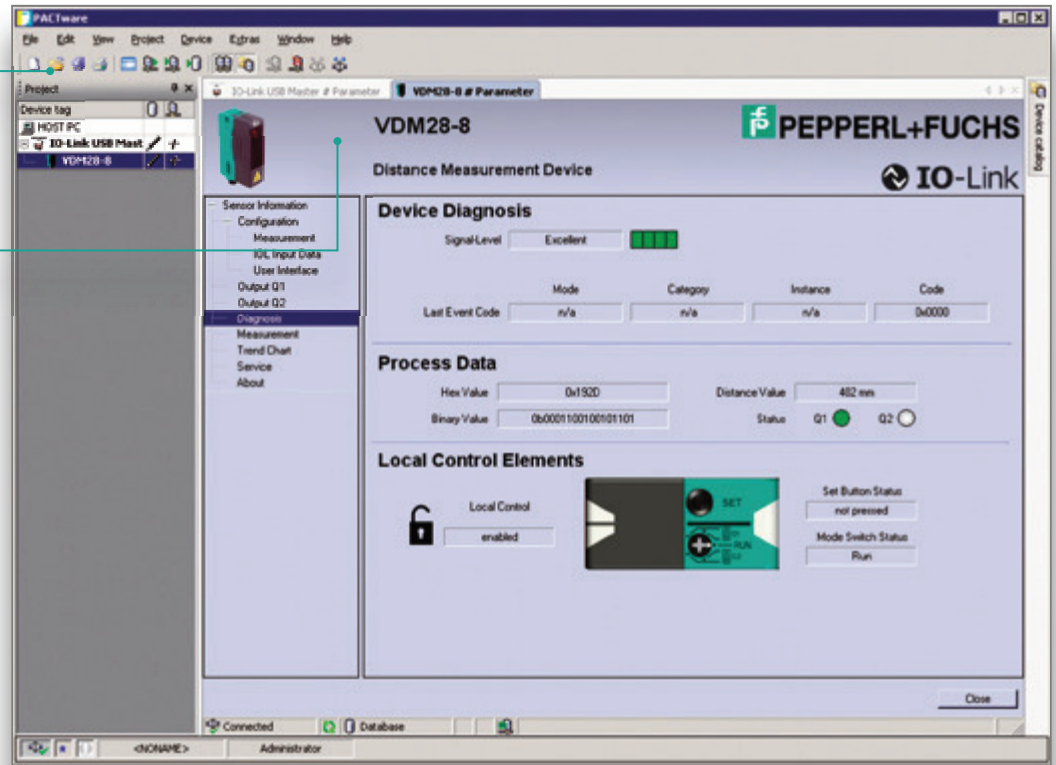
PACTware

File Edit View Project Device Extras Window Help

Project

Device tag

HOST PC

IO-Link USB Mast

VDM28-8

IO-Link USB Master # Parameter

VDM28-8 # Parameter

Device catalog

VDM28-8

PEPPERL+FUCHS

Distance Measurement Device

IO-Link

Sensor Information
Configuration
Measurement
IOL Input Data
User Interface
Output Q1
Output Q2
Diagnosis
Measurement
Trend Chart
Service
About

Device Diagnosis

Signal-Level Excellent

| | Mode | Category | Instance | Code |
|---|---|---|---|---|
| Last Event Code | n/a | n/a | n/a | 0x0000 |

Process Data

Hex Value 0x192D

Distance Value 482 mm

Binary Value 0b0001100100101101

Status Q1 Q2

Local Control Elements

Local Control

enabled

SET

RUN

Set Button Status

not pressed

Mode Switch Status

Run

Close

Connected

Database

<NONAME>

Administrator